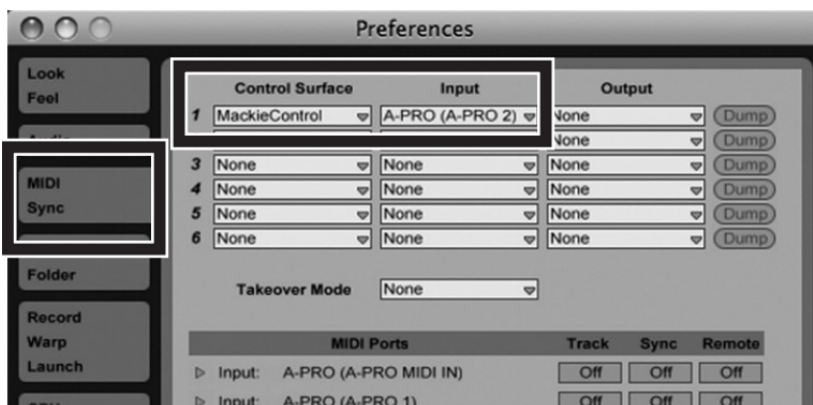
Preferences

Look
Feel

MIDI
Sync

Folder

Record
Warp
Launch

| | Control Surface | Input | Output | |
|---|---|---|---|---|
| 1 | MackieControl | A-PRO (A-PRO 2) | None | Dump |
| | | | None | Dump |
| 3 | None | None | None | Dump |
| 4 | None | None | None | Dump |
| 5 | None | None | None | Dump |
| 6 | None | None | None | Dump |

Takeover Mode None

| MIDI Ports | Track | Sync | Remote |
|---|---|---|---|
| ▷ Input: A-PRO (A-PRO MIDI IN) | Off | Off | Off |
| ▷ Input: A-PRO (A-PRO 1) | Off | Off | Off |